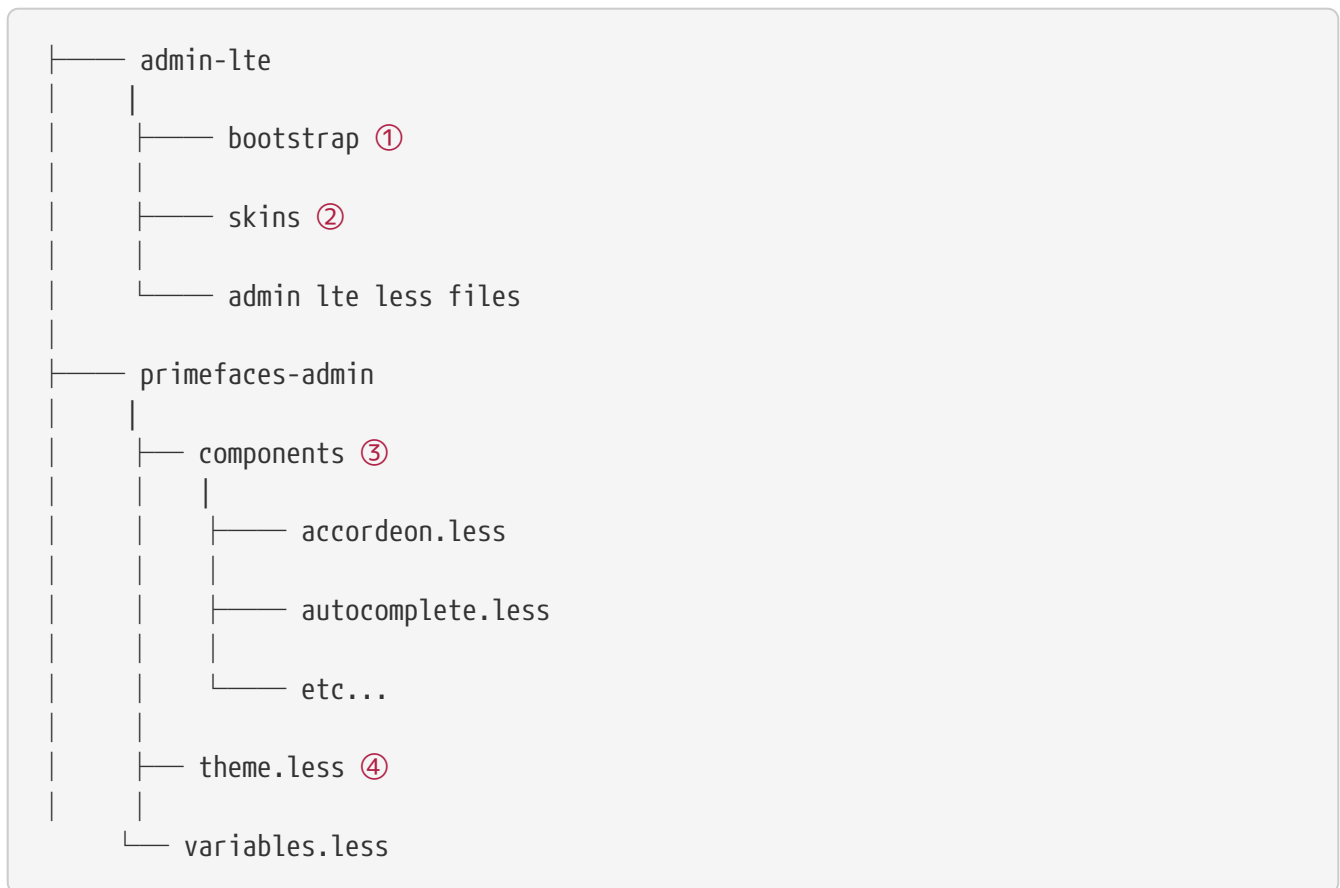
├──── admin-lte
│     |
│     ├──── bootstrap ①
│     │
│     ├──── skins ②
│     │
│     └──── admin lte less files
│
├──── primefaces-admin
│     |
│     ├── components ③
│     │    |
│     │    ├──── accordeon.less
│     │    │
│     │    ├──── autocomplete.less
│     │    │
│     │    └──── etc...
│     │
│     ├── theme.less ④
│     │
      └── variables.less